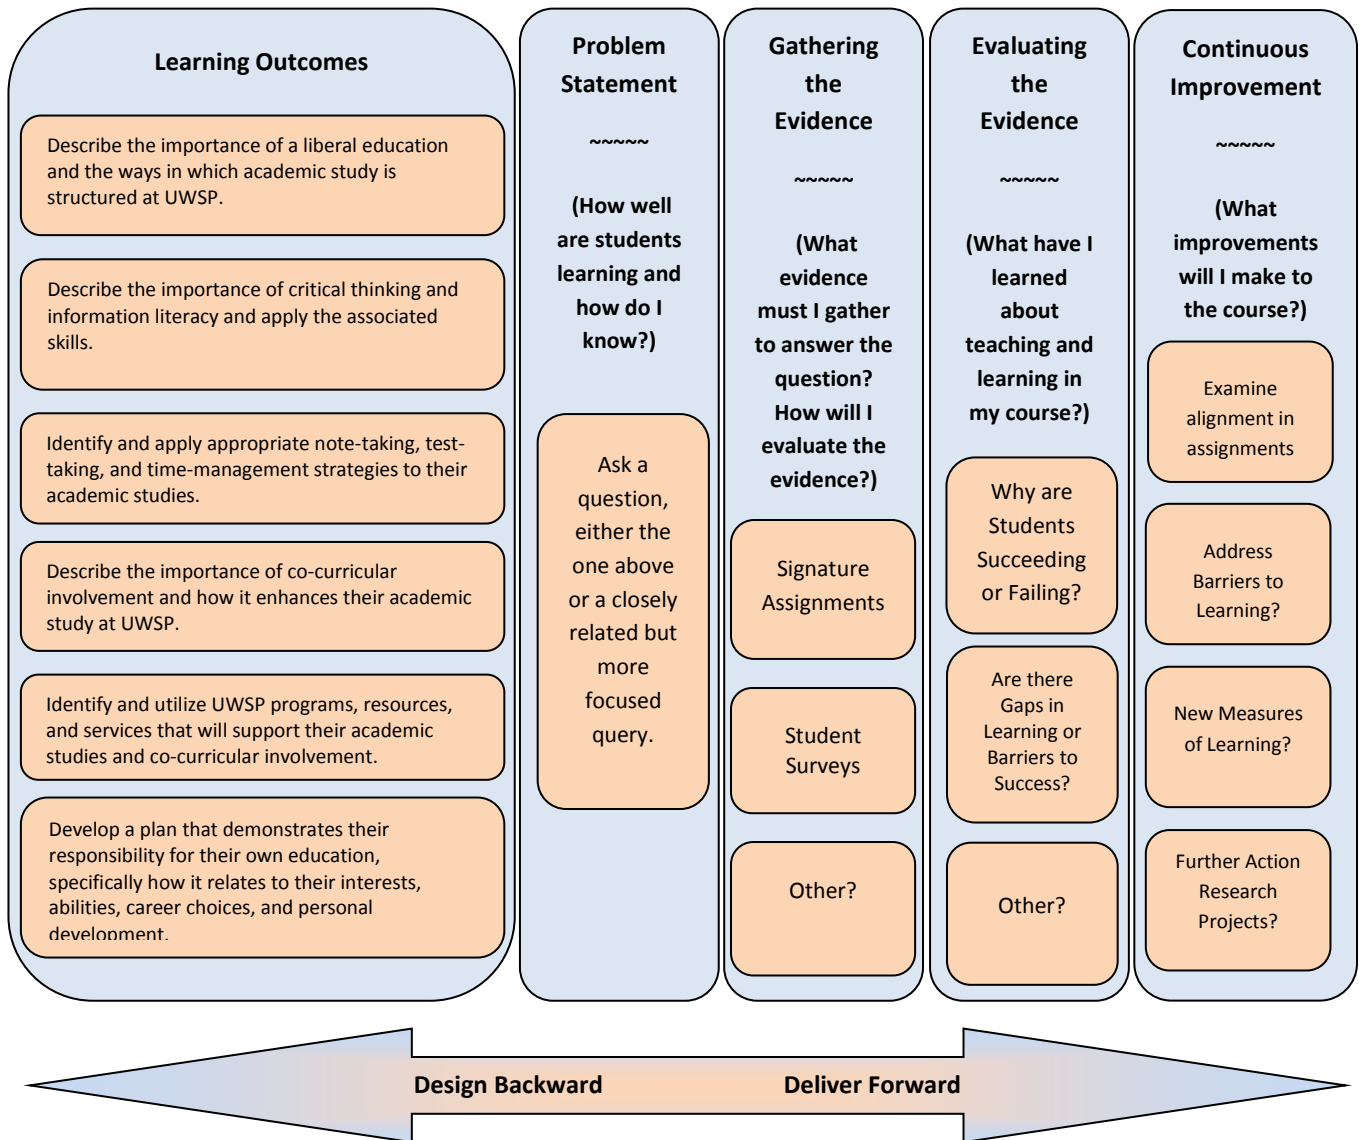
Learning Outcomes

Describe the importance of a liberal education and the ways in which academic study is structured at UWSP.

Describe the importance of critical thinking and information literacy and apply the associated skills.

Identify and apply appropriate note-taking, test-taking, and time-management strategies to their academic studies.

Describe the importance of co-curricular involvement and how it enhances their academic study at UWSP.

Identify and utilize UWSP programs, resources, and services that will support their academic studies and co-curricular involvement.

Develop a plan that demonstrates their responsibility for their own education, specifically how it relates to their interests, abilities, career choices, and personal development.

Problem Statement

~~~~~

(How well are students learning and how do I know?)

Ask a question, either the one above or a closely related but more focused query.

Gathering the Evidence

~~~~~

(What evidence must I gather to answer the question? How will I evaluate the evidence?)

Signature Assignments

Student Surveys

Other?

Evaluating the Evidence

~~~~~

(What have I learned about teaching and learning in my course?)

Why are Students Succeeding or Failing?

Are there Gaps in Learning or Barriers to Success?

Other?

Continuous Improvement

~~~~~

(What improvements will I make to the course?)

Examine alignment in assignments

Address Barriers to Learning?

New Measures of Learning?

Further Action Research Projects?

Design Backward Deliver Forward